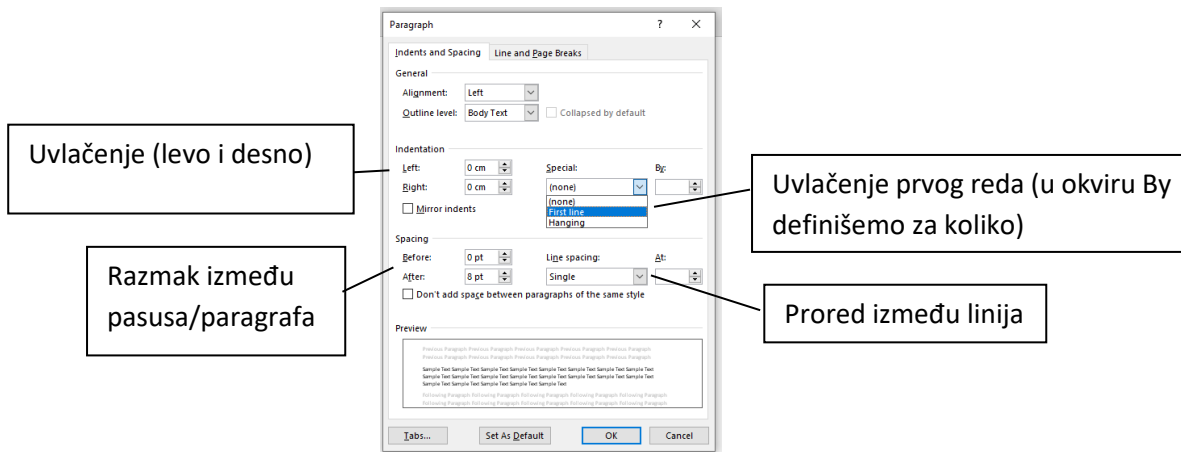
Paragraph ? ×

Indents and Spacing | Line and Page Breaks

General

Alignment: Left

Outline level: Body Text | Collapsed by default

Uvlačenje (levo i desno)

Indentation

Left: 0 cm | Special: | By:

Right: 0 cm | (none)

Uvlačenje prvog reda (u okviru By definišemo za koliko)

(none)
First line
Hanging

Mirror indents

Spacing

Before: 0 pt | Line spacing: | At:

After: 8 pt | Single

Razmak između pasusa/paragrafa

Don't add space between paragraphs of the same style

Prored između linija

Preview

Previous Paragraph Previous Paragraph Previous Paragraph Previous Paragraph Previous Paragraph Previous Paragraph Previous Paragraph Previous Paragraph Previous Paragraph Previous Paragraph

Sample Text Sample Text Sample Text Sample Text Sample Text Sample Text Sample Text Sample Text Sample Text Sample Text Sample Text Sample Text Sample Text Sample Text Sample Text Sample Text Sample Text Sample Text Sample Text Sample Text Sample Text Sample Text Sample Text

Following Paragraph Following Paragraph Following Paragraph Following Paragraph Following Paragraph Following Paragraph Following Paragraph Following Paragraph Following Paragraph Following Paragraph

Tabs... | Set As Default | OK | Cancel